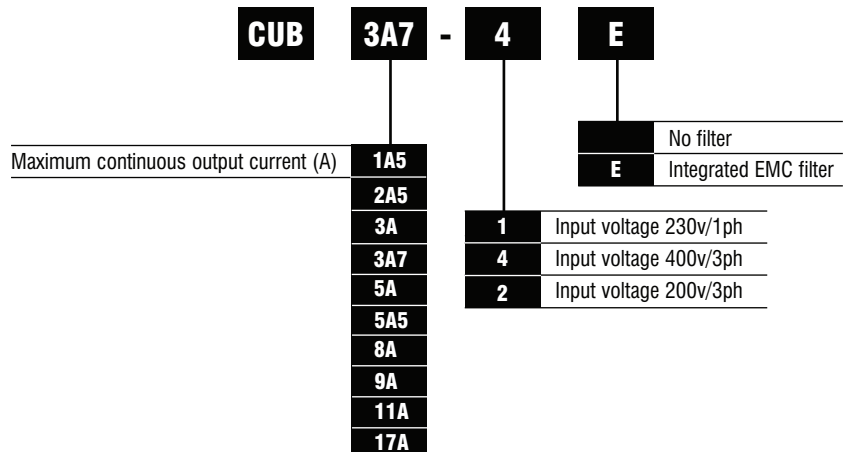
CUB 3A7 - 4 E

| | |
|---|---|
| | No filter |
| E | Integrated EMC filter |

Maximum continuous output current (A)
1A5
2A5
3A
3A7
5A
5A5
8A
9A
11A
17A

| | |
|---|---|
| 1 | Input voltage 230v/1ph |
| 4 | Input voltage 400v/3ph |
| 2 | Input voltage 200v/3ph |